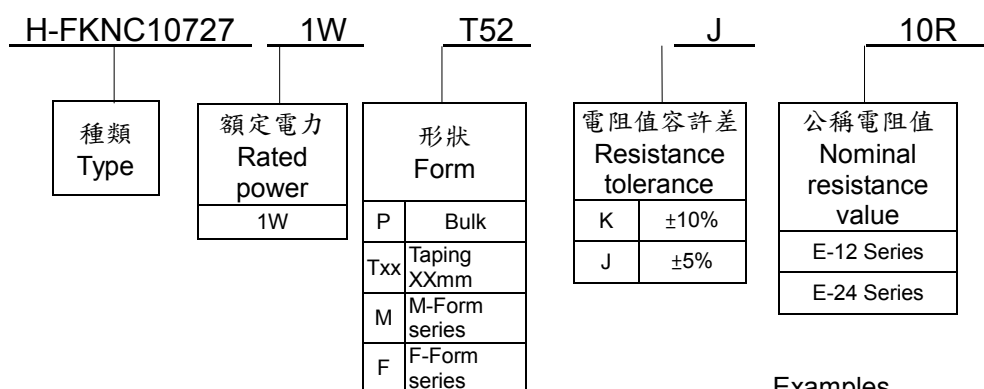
H-FKNC10727 1W T52 J 10R

種類
Type

額定電力
Rated power

| 1W |
|---|

形狀
Form

| P | Bulk |
|---|---|
| Txx | Taping XXmm |
| M | M-Form series |
| F | F-Form series |

電阻值容許差
Resistance tolerance

| K | ±10% |
|---|---|
| J | ±5% |

公稱電阻值
Nominal resistance value

| E-12 Series |
|---|
| E-24 Series |

Examples